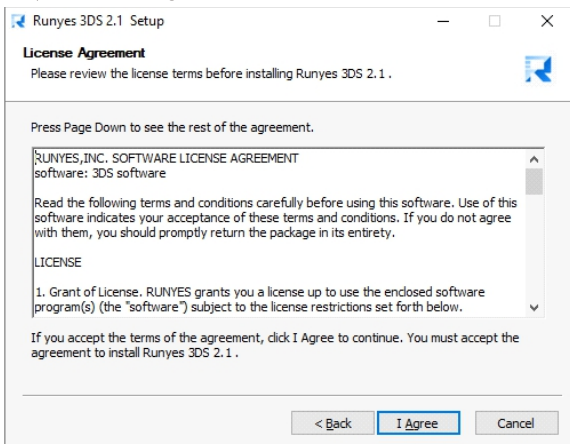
Runyes 3DS 2.1 Setup

License Agreement

Please review the license terms before installing Runyes 3DS 2.1 .

Press Page Down to see the rest of the agreement.

RUNYES,INC. SOFTWARE LICENSE AGREEMENT
software: 3DS software

Read the following terms and conditions carefully before using this software. Use of this software indicates your acceptance of these terms and conditions. If you do not agree with them, you should promptly return the package in its entirety.

LICENSE

1. Grant of License. RUNYES grants you a license up to use the enclosed software program(s) (the "software") subject to the license restrictions set forth below.

If you accept the terms of the agreement, click I Agree to continue. You must accept the agreement to install Runyes 3DS 2.1 .

< Back
I Agree
Cancel